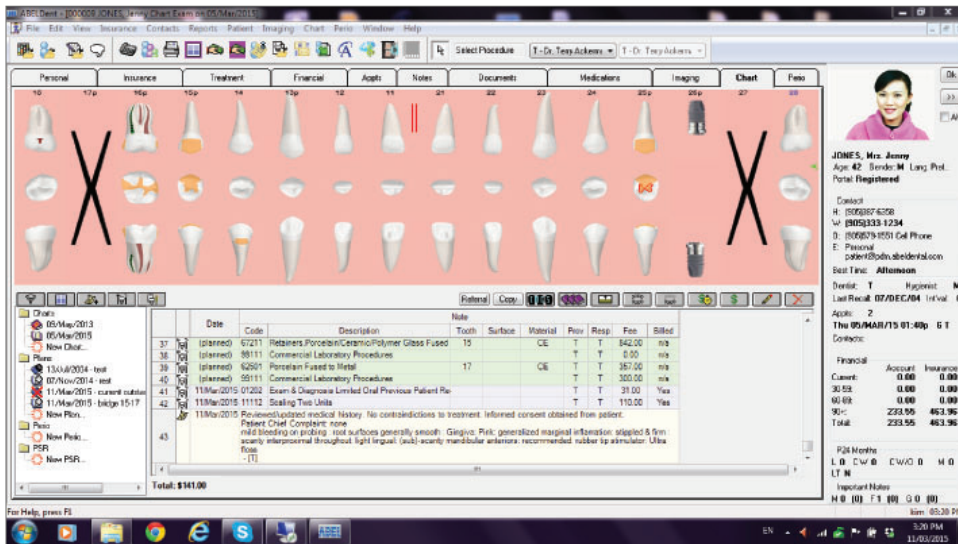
ABELDent - [000009 JONES, Jenny Chart Exam on 05/Mar/2015]

File Edit View Insurance Contacts Reports Patient Imaging Chart Perio Window Help

Select Procedure T - Dr. Terry Ackerns T - Dr. Terry Ackerns

Personal Insurance Treatment Financial Appts Notes Documents Medications Imaging Chart Perio

18 17p 16p 15p 14 13p 12 11 21 22 23 24 25p 26p 27 28

Referral Copy

Charts
05/May/2013
05/Mar/2015
New Char...
Plans
13/Jul/2004 - test
07/Nov/2014 - test
11/Mar/2015 - current outstan
11/Mar/2015 - bridge 15-17
New Plan...
Perio
New Perio...
PSR
New PSR...

| | | Date | Code | Description | Note Tooth | Surface | Material | Prov | Resp | Fee | Billed |
|---|---|---|---|---|---|---|---|---|---|---|---|
| 37 | | (planned) | 67211 | Retainers,Porcelain/Ceramic/Polymer Glass Fused | 15 | | CE | T | T | 842.00 | n/a |
| 38 | | (planned) | 99111 | Commercial Laboratory Procedures | | | | T | T | 0.00 | n/a |
| 39 | | (planned) | 62501 | Porcelain Fused to Metal | 17 | | CE | T | T | 357.00 | n/a |
| 40 | | (planned) | 99111 | Commercial Laboratory Procedures | | | | T | T | 300.00 | n/a |
| 41 | | 11/Mar/2015 | 01202 | Exam & Diagnosis Limited Oral Previous Patient Re | | | | T | T | 31.00 | Yes |
| 42 | | 11/Mar/2015 | 11112 | Scaling Two Units | | | | T | T | 110.00 | Yes |
| 43 | | 11/Mar/2015 | | Reviewed/updated medical history. No contraindications to treatment. Informed consent obtained from patient. Patient Chief Complaint: none mild bleeding on probing: root surfaces generally smooth: Gingiva: Pink: generalized marginal inflammation: stippled & firm scanty interproximal throughout: light lingual (sub)-scanty mandibular anteriors: recommended: rubber tip stimulator: Ultra floss - [1] | | | | | | | |

Total: $141.00

Ok

JONES, Mrs. Jenny
Age: 42 Gender: M Lang: Pref.
Portal: Registered

Contact
H: (905)387-6258
W: (905)333-1234
D: (905)679-1551 Cell Phone
E: Personal patient@pdm.abeldental.com
Best Time: Afternoon

Dentist: T Hygienist:
Last Recall: 07/DEC/04 Int'val
Appts: 2
Thu 05/MAR/15 01:40p 6 T
Contacts:

Financial
| | Account | Insurance |
|---|---|---|
| Current: | 0.00 | 0.00 |
| 30-59: | 0.00 | 0.00 |
| 60-89: | 0.00 | 0.00 |
| 90+: | 233.55 | 463.96 |
| Total: | 233.55 | 463.96 |

P24 Months
L O C W O C W/O O M O
LT N

Important Notes
H O (0) F 1 (0) G O (0)

For Help, press F1

EN 3:20 PM 11/03/2015